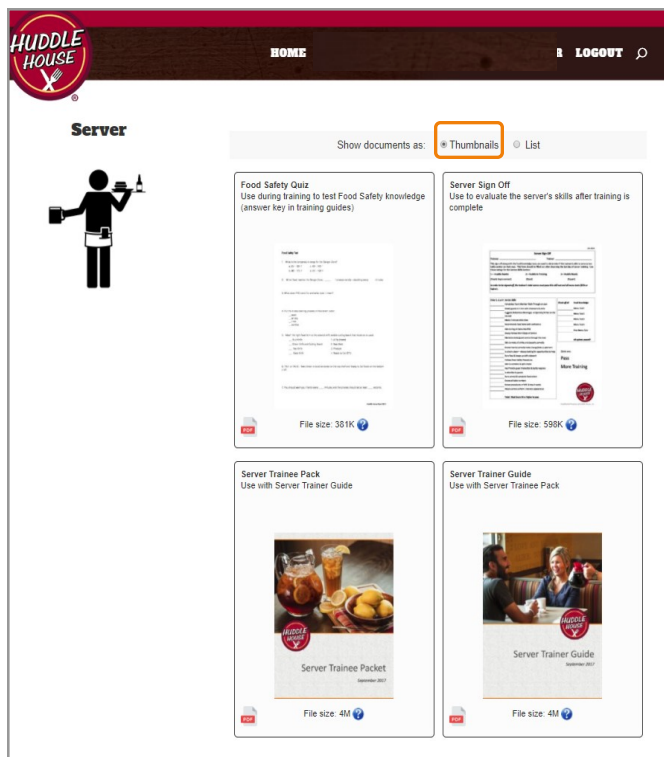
HUDDLE HOUSE

HOME

R LOGOUT

Server

Show documents as: Thumbnails List

Food Safety Quiz
Use during training to test Food Safety knowledge (answer key in training guides)

File size: 381K

Server Sign Off
Use to evaluate the server's skills after training is complete

File size: 598K

Server Trainee Pack
Use with Server Trainer Guide

HUDDLE HOUSE
Server Trainee Packet
September 2017

File size: 4M

Server Trainer Guide
Use with Server Trainee Pack

HUDDLE HOUSE
Server Trainer Guide
September 2017

File size: 4M